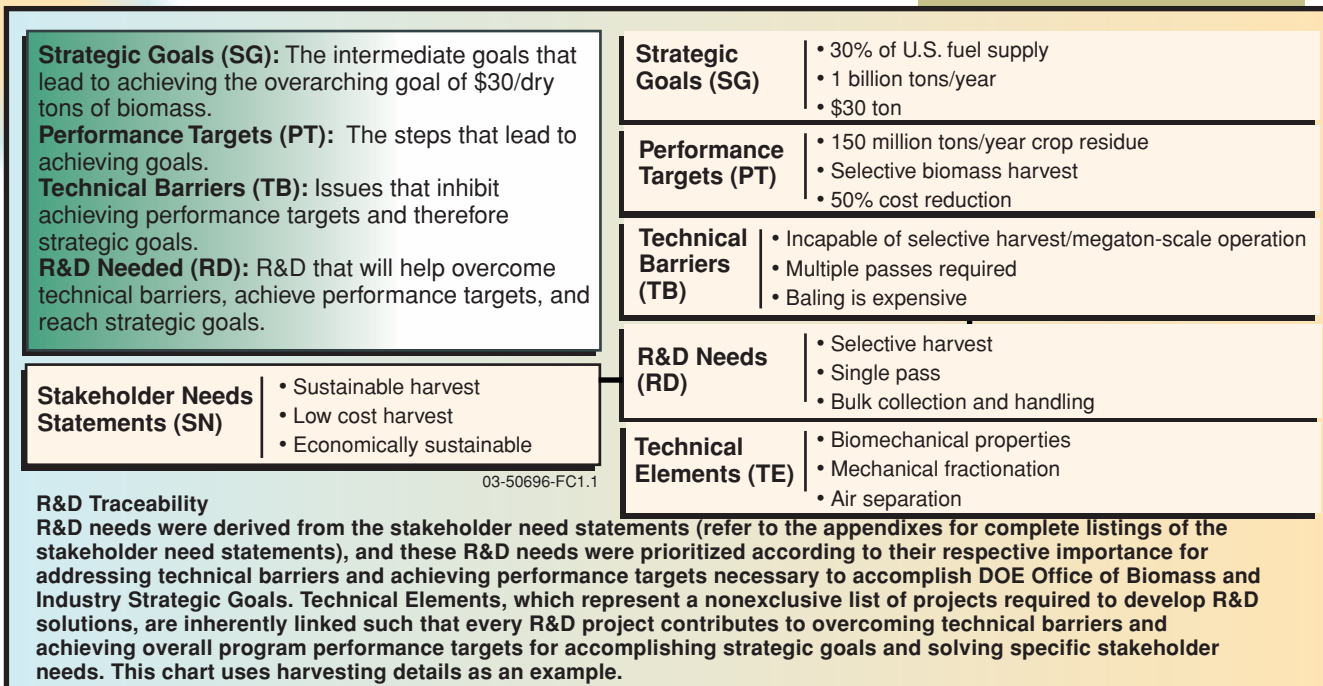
**Strategic Goals (SG):** The intermediate goals that lead to achieving the overarching goal of \$30/dry tons of biomass.
**Performance Targets (PT):** The steps that lead to achieving goals.
**Technical Barriers (TB):** Issues that inhibit achieving performance targets and therefore strategic goals.
**R&D Needed (RD):** R&D that will help overcome technical barriers, achieve performance targets, and reach strategic goals.

**Stakeholder Needs Statements (SN)**
• Sustainable harvest
• Low cost harvest
• Economically sustainable

03-50696-FC1.1

**Strategic Goals (SG)**
• 30% of U.S. fuel supply
• 1 billion tons/year
• \$30 ton

**Performance Targets (PT)**
• 150 million tons/year crop residue
• Selective biomass harvest
• 50% cost reduction

**Technical Barriers (TB)**
• Incapable of selective harvest/megaton-scale operation
• Multiple passes required
• Baling is expensive

**R&D Needs (RD)**
• Selective harvest
• Single pass
• Bulk collection and handling

**Technical Elements (TE)**
• Biomechanical properties
• Mechanical fractionation
• Air separation

**R&D Traceability**
**R&D needs were derived from the stakeholder need statements (refer to the appendixes for complete listings of the stakeholder need statements), and these R&D needs were prioritized according to their respective importance for addressing technical barriers and achieving performance targets necessary to accomplish DOE Office of Biomass and Industry Strategic Goals. Technical Elements, which represent a nonexclusive list of projects required to develop R&D solutions, are inherently linked such that every R&D project contributes to overcoming technical barriers and achieving overall program performance targets for accomplishing strategic goals and solving specific stakeholder needs. This chart uses harvesting details as an example.**